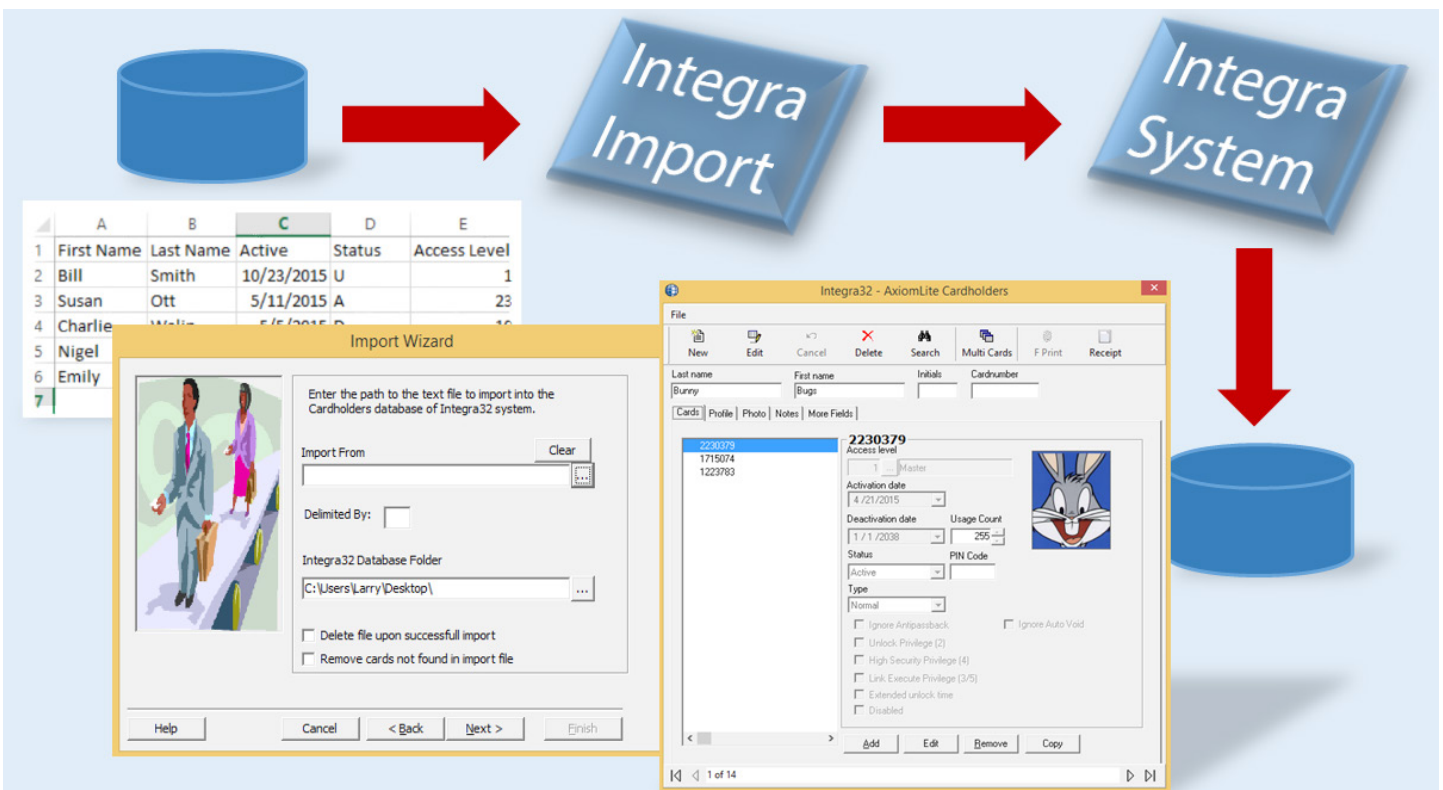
Integra Import

Integra System

| | A | B | C | D | E |
|---|---|---|---|---|---|
| 1 | First Name | Last Name | Active | Status | Access Level |
| 2 | Bill | Smith | 10/23/2015 | U | 1 |
| 3 | Susan | Ott | 5/11/2015 | A | 23 |
| 4 | Charlie | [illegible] | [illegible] | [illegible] | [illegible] |
| 5 | Nigel | | | | |
| 6 | Emily | | | | |
| 7 | | | | | |

Import Wizard

Enter the path to the text file to import into the Cardholders database of Integra32 system.

Import From
Clear
...

Delimited By:

Integra32 Database Folder
C:\Users\Larry\Desktop\
...

Delete file upon successfull import
Remove cards not found in import file

Help
Cancel
< Back
Next >
Finish

Integra32 - AxiomLite Cardholders
File
New
Edit
Cancel
Delete
Search
Multi Cards
F Print
Receipt

Last name
Bunny
First name
Bugs
Initials
Cardnumber

Cards
Profile
Photo
Notes
More Fields

2230379
1715074
1223783

2230379
Access level
1
...
Master
Activation date
4 /21/2015
Deactivation date
1 / 1 /2038
Usage Count
255
Status
Active
PIN Code
Type
Normal
Ignore Antipassback
Ignore Auto Void
Unlock Privilege (2)
High Security Privilege (4)
Link Execute Privilege (3/5)
Extended unlock time
Disabled

Add
Edit
Remove
Copy

1 of 14